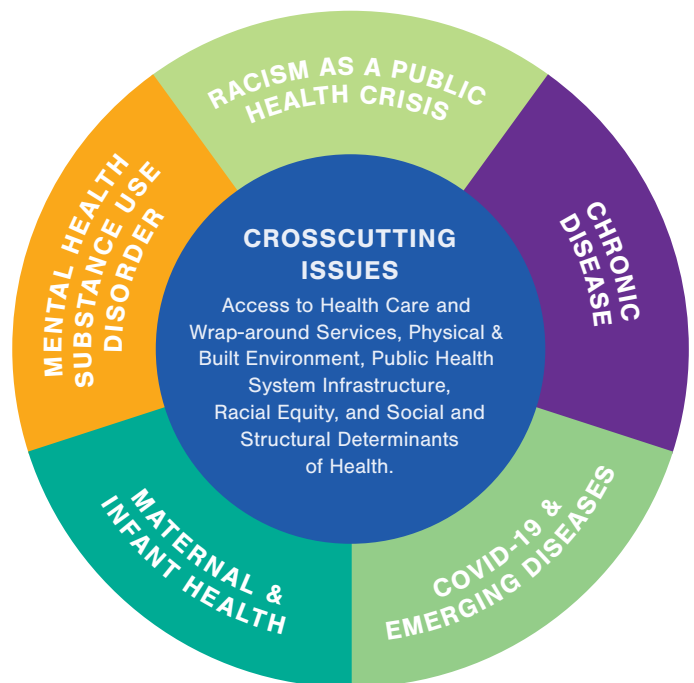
RACISM AS A PUBLIC HEALTH CRISIS

CHRONIC DISEASE

COVID-19 & EMERGING DISEASES

MATERNAL & INFANT HEALTH

MENTAL HEALTH SUBSTANCE USE DISORDER

CROSSCUTTING ISSUES

Access to Health Care and Wrap-around Services, Physical & Built Environment, Public Health System Infrastructure, Racial Equity, and Social and Structural Determinants of Health.